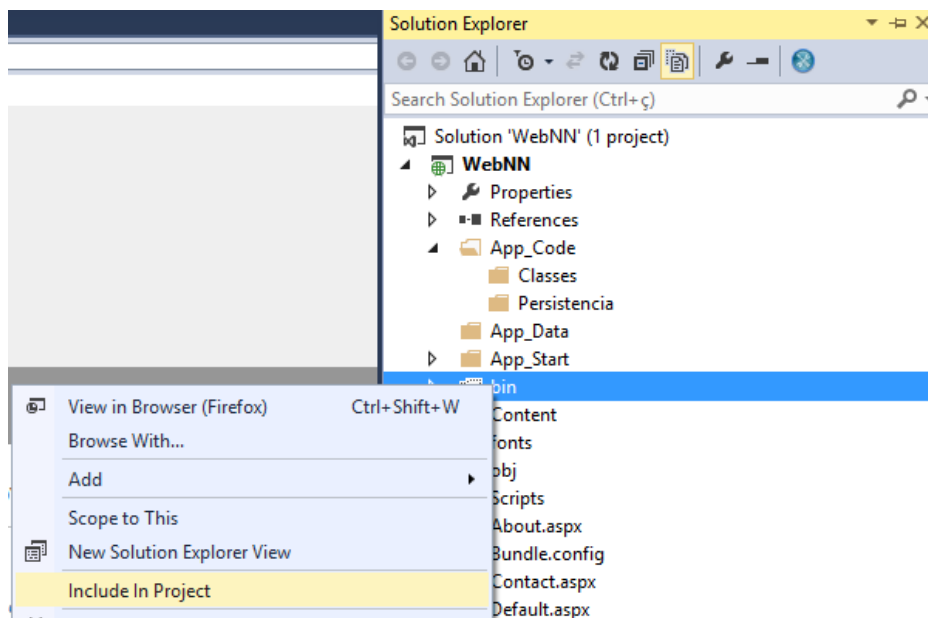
Solution Explorer

Search Solution Explorer (Ctrl+ç)

Solution 'WebNN' (1 project)
WebNN
Properties
References
App_Code
Classes
Persistencia
App_Data
App_Start
bin
Content
fonts
obj
Scripts
About.aspx
Bundle.config
Contact.aspx
Default.aspx

View in Browser (Firefox) Ctrl+Shift+W
Browse With...
Add
Scope to This
New Solution Explorer View
Include In Project